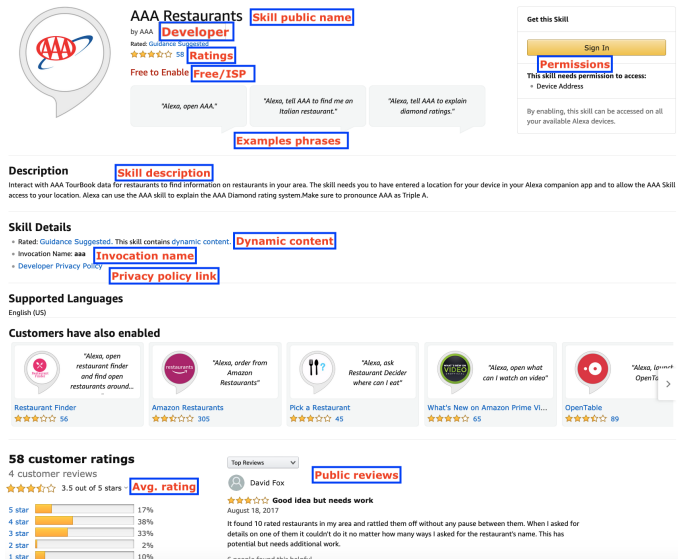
AAA Restaurants
Skill public name
by AAA
Developer
Rated: Guidance Suggested
58
Ratings
Free to Enable
Free/ISP

"Alexa, open AAA."

"Alexa, tell AAA to find me an Italian restaurant."

"Alexa, tell AAA to explain diamond ratings."

Examples phrases

Get this Skill
Sign In
Permissions
This skill needs permission to access:
• Device Address
By enabling, this skill can be accessed on all your available Alexa devices.

Description
Skill description
Interact with AAA TourBook data for restaurants to find information on restaurants in your area. The skill needs you to have entered a location for your device in your Alexa companion app and to allow the AAA Skill access to your location. Alexa can use the AAA skill to explain the AAA Diamond rating system.Make sure to pronounce AAA as Triple A.

Skill Details
• Rated: Guidance Suggested. This skill contains dynamic content.
Dynamic content
• Invocation Name: aaa
Invocation name
• Developer Privacy Policy
Privacy policy link

Supported Languages
English (US)

Customers have also enabled

"Alexa, open restaurant finder and find open restaurants around...
Restaurant Finder
56

"Alexa, order from Amazon Restaurants"
Amazon Restaurants
305

"Alexa, ask Restaurant Decider where can I eat"
Pick a Restaurant
45

"Alexa, open what can I watch on video"
What's New on Amazon Prime Vi...
65

"Alexa, launch OpenTa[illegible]
OpenTable
89

58 customer ratings
4 customer reviews
3.5 out of 5 stars
Avg. rating
5 star 17%
4 star 38%
3 star 33%
2 star 2%
1 star 10%

Top Reviews
Public reviews
David Fox
Good idea but needs work
August 18, 2017
It found 10 rated restaurants in my area and rattled them off without any pause between them. When I asked for details on one of them it couldn't do it no matter how many ways I asked for the restaurant's name. This has potential but needs additional work.